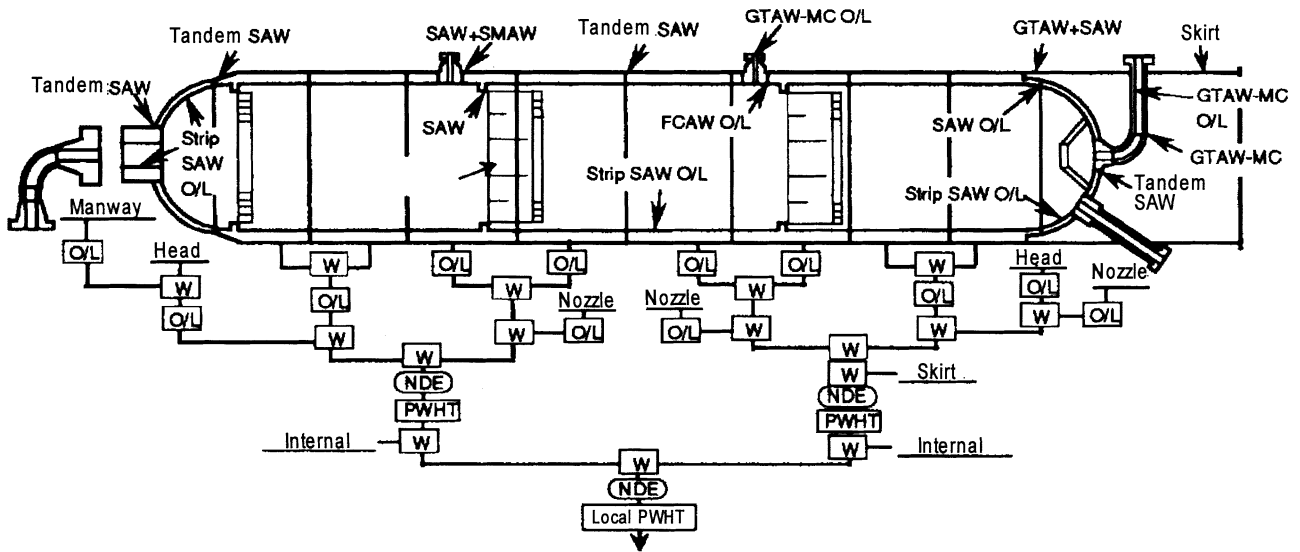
Tandem SAW
SAW+SMAW
Tandem SAW
GTAW-MC O/L
GTAW+SAW
Skirt
Tandem SAW
Strip SAW O/L
SAW
FCAW O/L
SAW O/L
GTAW-MC O/L
GTAW-MC
Strip SAW O/L
Strip SAW O/L
Tandem SAW
Manway
O/L
Head
W
O/L
W
O/L
W
O/L
O/L
W
Nozzle
W
O/L
O/L
O/L
W
Nozzle
O/L
W
W
O/L
W
Head
O/L
W
Nozzle
O/L
W
NDE
PWHT
Internal
W
W
W
Skirt
NDE
PWHT
W
Internal
W
NDE
Local PWHT